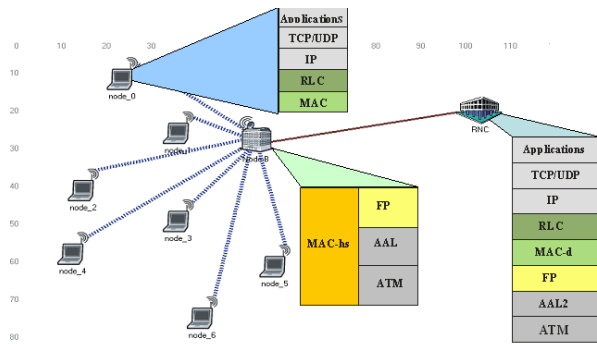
0
10
20
30
40
50
60
70
80

0 10 20 30 80 90 100 110

Applications
TCP/UDP
IP
RLC
MAC

node_0
node_1
node_B
node_2
node_3
node_4
node_5
node_6

RNC

MAC-hs
FP
AAL
ATM

Applications
TCP/UDP
IP
RLC
MAC-d
FP
AAL2
ATM